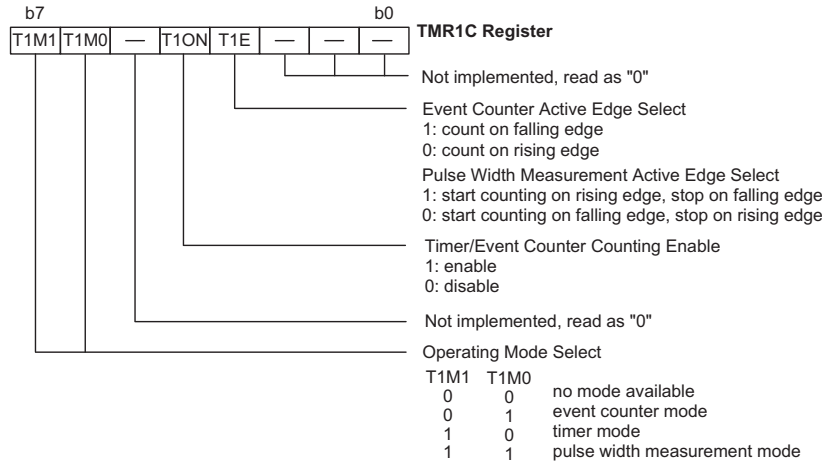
b7

b0

| T1M1 | T1M0 | — | T1ON | T1E | — | — | — |
|---|---|---|---|---|---|---|---|

**TMR1C Register**

Not implemented, read as "0"

Event Counter Active Edge Select
1: count on falling edge
0: count on rising edge

Pulse Width Measurement Active Edge Select
1: start counting on rising edge, stop on falling edge
0: start counting on falling edge, stop on rising edge

Timer/Event Counter Counting Enable
1: enable
0: disable

Not implemented, read as "0"

Operating Mode Select

| T1M1 | T1M0 | |
|---|---|---|
| 0 | 0 | no mode available |
| 0 | 1 | event counter mode |
| 1 | 0 | timer mode |
| 1 | 1 | pulse width measurement mode |